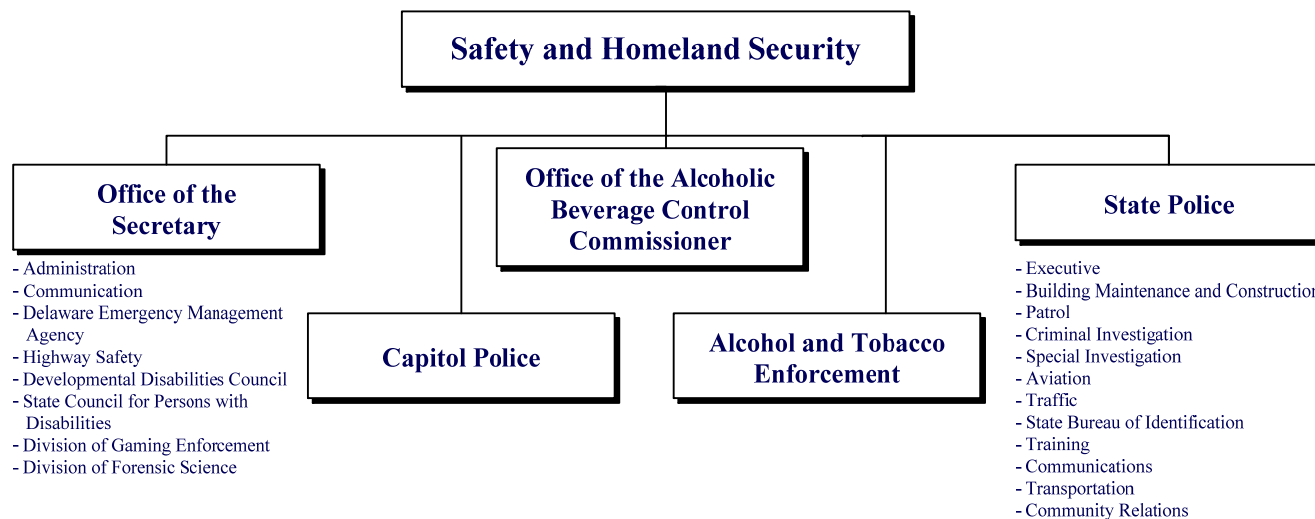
Safety and Homeland Security

Office of the Secretary

- Administration
- Communication
- Delaware Emergency Management Agency
- Highway Safety
- Developmental Disabilities Council
- State Council for Persons with Disabilities
- Division of Gaming Enforcement
- Division of Forensic Science

Capitol Police

Office of the Alcoholic Beverage Control Commissioner

Alcohol and Tobacco Enforcement

State Police

- Executive
- Building Maintenance and Construction
- Patrol
- Criminal Investigation
- Special Investigation
- Aviation
- Traffic
- State Bureau of Identification
- Training
- Communications
- Transportation
- Community Relations